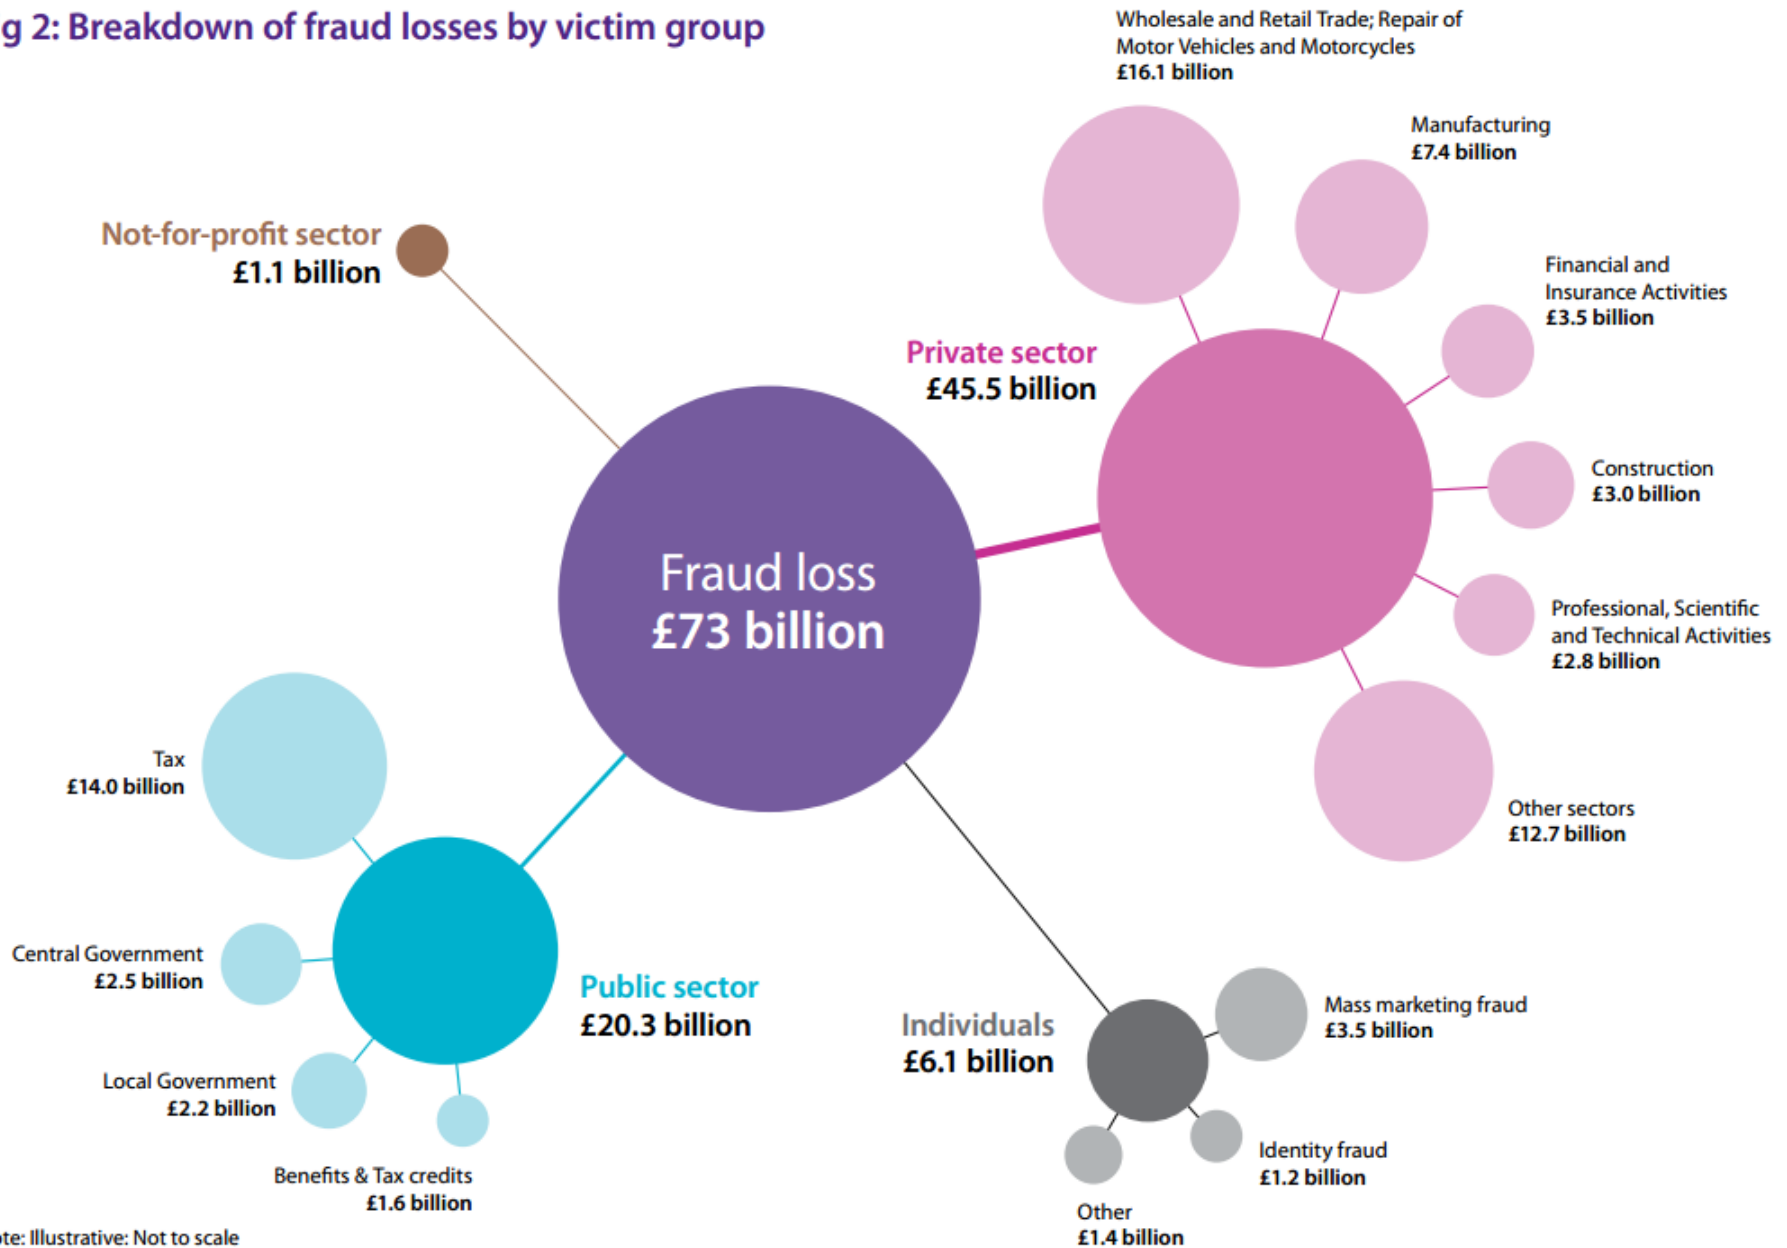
g 2: Breakdown of fraud losses by victim group

Wholesale and Retail Trade; Repair of Motor Vehicles and Motorcycles
£16.1 billion

Manufacturing
£7.4 billion

Not-for-profit sector
£1.1 billion

Financial and Insurance Activities
£3.5 billion

Private sector
£45.5 billion

Construction
£3.0 billion

Fraud loss
£73 billion

Professional, Scientific and Technical Activities
£2.8 billion

Tax
£14.0 billion

Other sectors
£12.7 billion

Central Government
£2.5 billion

Public sector
£20.3 billion

Individuals
£6.1 billion

Mass marketing fraud
£3.5 billion

Local Government
£2.2 billion

Identity fraud
£1.2 billion

Benefits & Tax credits
£1.6 billion

Other
£1.4 billion

te: Illustrative: Not to scale